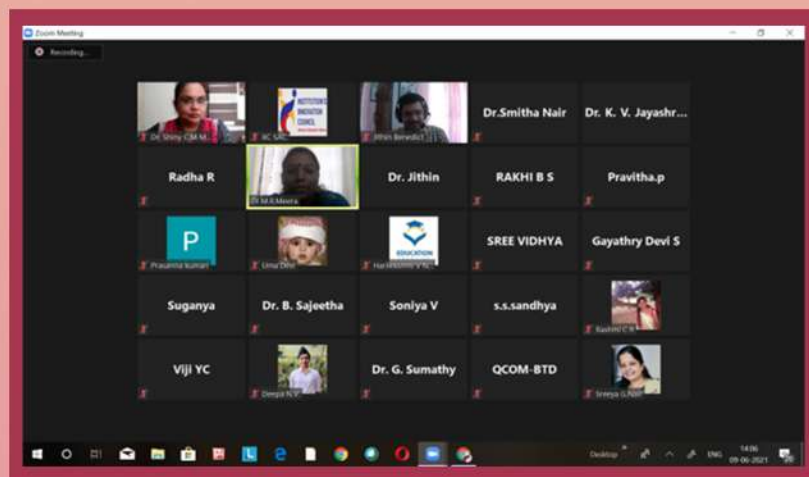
Zoom Meeting

Recording...

Dr. Shiny CM M...

IIC SHC

INSTITUTION'S INNOVATION COUNCIL

Jithin Benedict

Dr.Smitha Nair

Dr. K. V. Jayashr...

Radha R

Dr M.R.Meera

Dr. Jithin

RAKHI B S

Pravitha.p

P

Prasanna kumari

Uma Devi

EDUCATION

Harikrishna V N

SREE VIDHYA

Gayathry Devi S

Suganya

Dr. B. Sajeetha

Soniya V

s.s.sandhya

Rashmi C R

Viji YC

Deepa N.V.

Dr. G. Sumathy

QCOM-BTD

Sreeya G.Nair

Desktop

ENG

14:06

09-06-2021